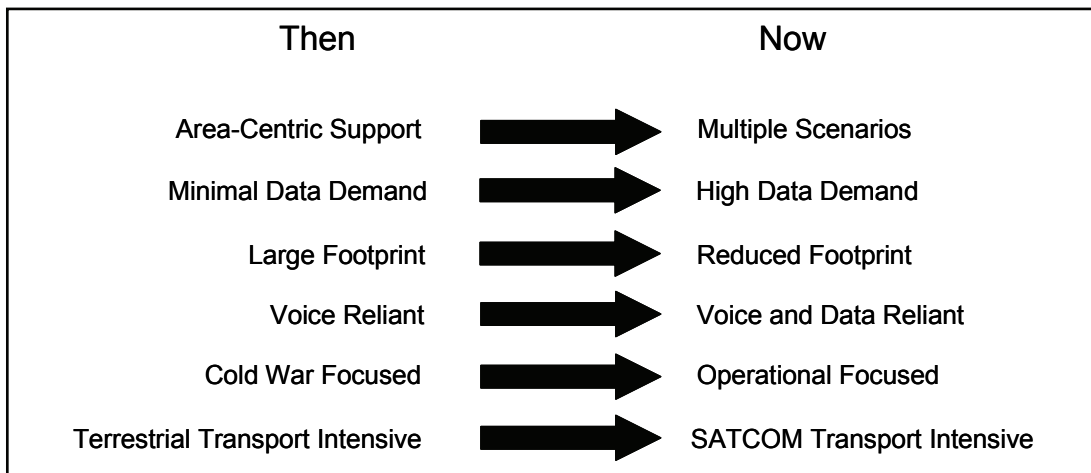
| Then | Now |
|---|---|
| Area-Centric Support | Multiple Scenarios |
| Minimal Data Demand | High Data Demand |
| Large Footprint | Reduced Footprint |
| Voice Reliant | Voice and Data Reliant |
| Cold War Focused | Operational Focused |
| Terrestrial Transport Intensive | SATCOM Transport Intensive |